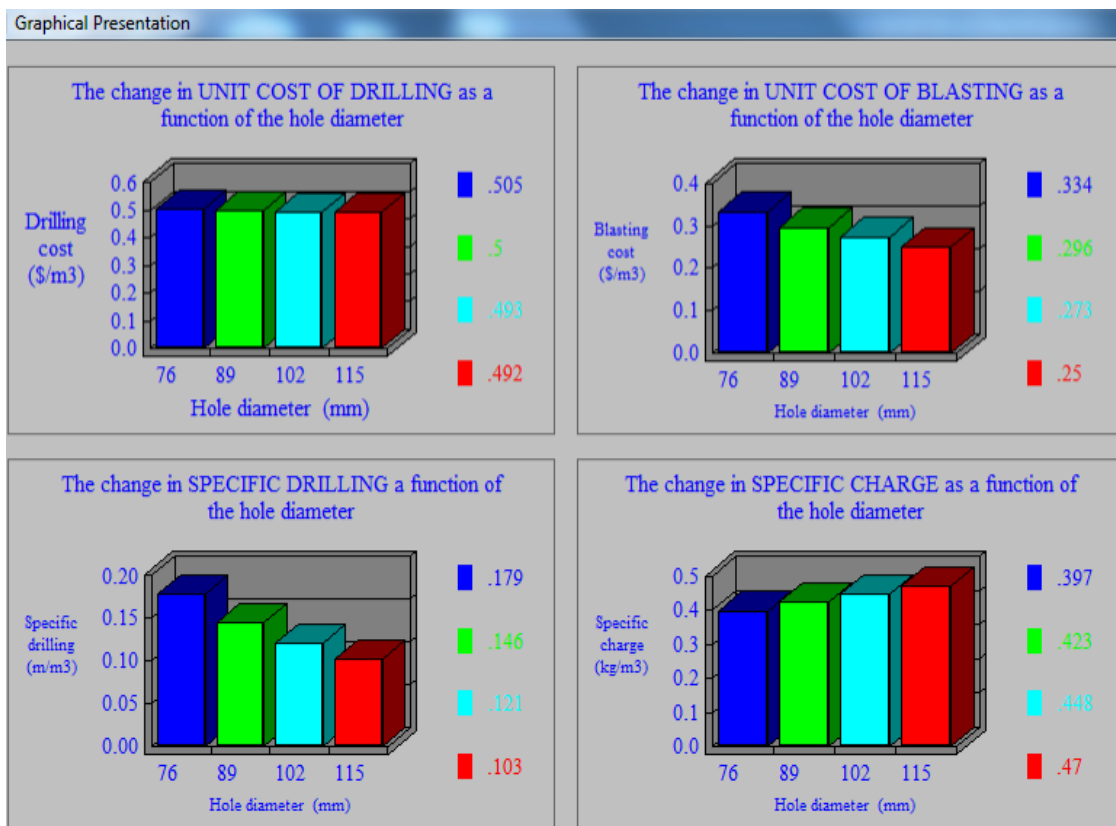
Graphical Presentation

The change in UNIT COST OF DRILLING as a function of the hole diameter

Drilling cost ($/m3)

0.6
0.5
0.4
0.3
0.2
0.1
0.0

76 89 102 115

Hole diameter (mm)

.505
.5
.493
.492

The change in UNIT COST OF BLASTING as a function of the hole diameter

Blasting cost ($/m3)

0.4
0.3
0.2
0.1
0.0

76 89 102 115

Hole diameter (mm)

.334
.296
.273
.25

The change in SPECIFIC DRILLING a function of the hole diameter

Specific drilling (m/m3)

0.20
0.15
0.10
0.05
0.00

76 89 102 115

Hole diameter (mm)

.179
.146
.121
.103

The change in SPECIFIC CHARGE as a function of the hole diameter

Specific charge (kg/m3)

0.5
0.4
0.3
0.2
0.1
0.0

76 89 102 115

Hole diameter (mm)

.397
.423
.448
.47